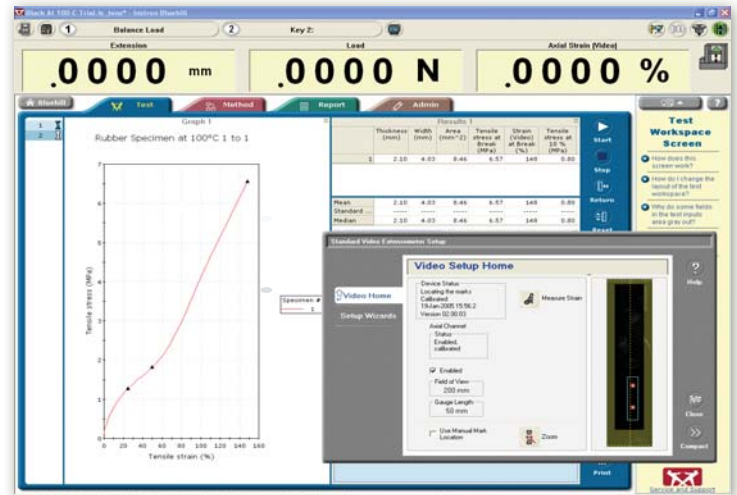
Black At 100 C Trial.ts_Instrn* - Instron Bluehill

1 Balance Load 2 Key 2:

Extension
.0000 mm

Load
.0000 N

Axial Strain (Video)
.0000 %

Bluehill
Test
Method
Report
Admin

Graph 1
Rubber Specimen at 100°C 1 to 1

Tensile stress (MPa)
Tensile strain (%)

Specimen #
1

Results 1

| | Thickness (mm) | Width (mm) | Area (mm^2) | Tensile stress at Break (MPa) | Strain (Video) at Break (%) | Tensile stress at 10 % (MPa) |
|---|---|---|---|---|---|---|
| 1 | 2.10 | 4.03 | 8.46 | 6.57 | 148 | 0.80 |
| Mean | 2.10 | 4.03 | 8.46 | 6.57 | 148 | 0.80 |
| Standard ... | ----- | ----- | ----- | ----- | ----- | ----- |
| Median | 2.10 | 4.03 | 8.46 | 6.57 | 148 | 0.80 |

Start
Stop
Return
Reset
Print

Test Workspace Screen
How does this screen work?
How do I change the layout of the test workspace?
Why do some fields in the test inputs area grey out?

Standard Video Extensometer Setup

Video Home
Setup Wizards

Video Setup Home

Device Status:
Locating the marks
Calibrated:
19-Jan-2005 15:56:2
Version 02.00.03

Measure Strain

Axial Channel
Status
Enabled, calibrated

Enabled
Field of View
200 mm
Gauge Length
50 mm

Use Manual Mark Location

Zoom

Help
Close
Compact

Service and Support